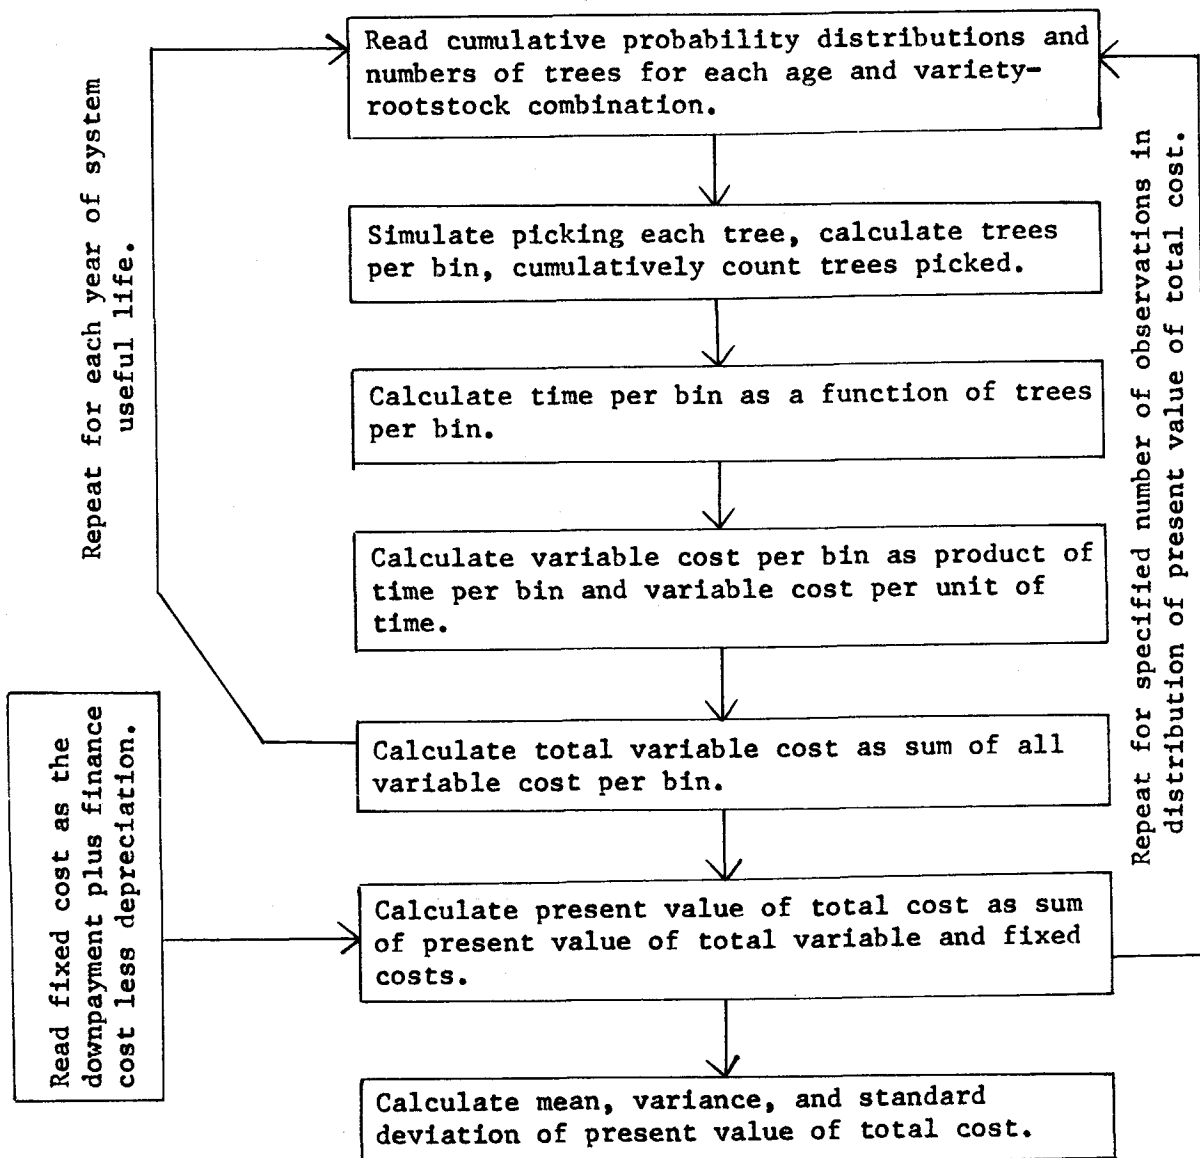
Read cumulative probability distributions and numbers of trees for each age and variety-rootstock combination.

Simulate picking each tree, calculate trees per bin, cumulatively count trees picked.

Calculate time per bin as a function of trees per bin.

Calculate variable cost per bin as product of time per bin and variable cost per unit of time.

Calculate total variable cost as sum of all variable cost per bin.

Calculate present value of total cost as sum of present value of total variable and fixed costs.

Calculate mean, variance, and standard deviation of present value of total cost.

Repeat for each year of system useful life.

Repeat for specified number of observations in distribution of present value of total cost.

Read fixed cost as the downpayment plus finance cost less depreciation.